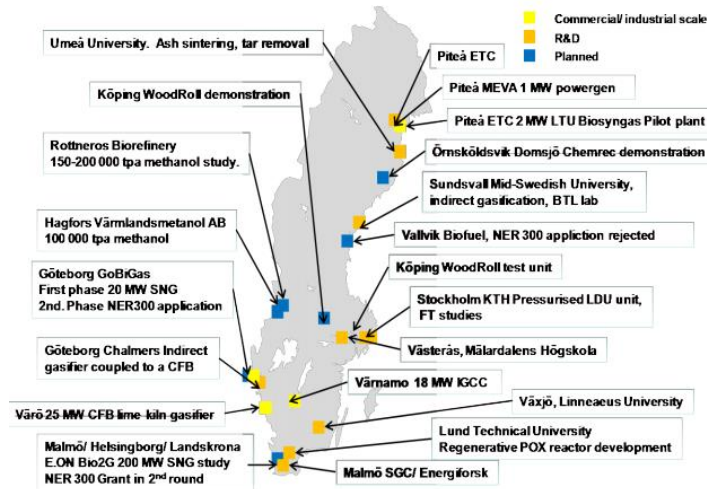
Commercial/ industrial scale
R&D
Planned

Umeå University. Ash sintering, tar removal

Köping WoodRoll demonstration

Rottneros Biorefinery
150-200 000 tpa methanol study.

Hagfors Värmlandsmetanol AB
100 000 tpa methanol

Göteborg GoBiGas
First phase 20 MW SNG
2nd. Phase NER300 application

Göteborg Chalmers Indirect gasifier coupled to a CFB

Värö 25 MW CFB lime-kiln gasifier

Malmö/ Helsingborg/ Landskrona
E.ON Bio2G 200 MW SNG study
NER 300 Grant in 2nd round

Piteå ETC

Piteå MEVA 1 MW powergen

Piteå ETC 2 MW LTU Biosyngas Pilot plant

Örnsköldsvik Domsjö-Chemrec demonstration

Sundsvall Mid-Swedish University, indirect gasification, BTL lab

Vallvik Biofuel, NER 300 appliction rejected

Köping WoodRoll test unit

Stockholm KTH Pressurised LDU unit, FT studies

Västerås, Mälardalens Högskola

Värnamo 18 MW IGCC

Växjö, Linneaeus University

Lund Technical University
Regenerative POX reactor development

Malmö SGC/ Energiforsk